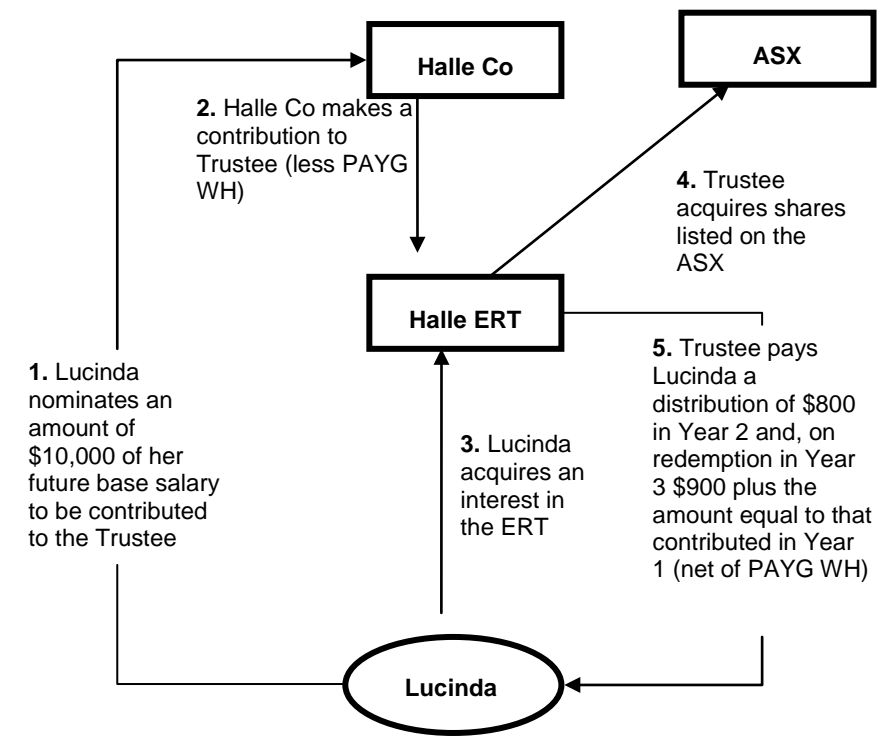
Halle Co

ASX

**2.** Halle Co makes a contribution to Trustee (less PAYG WH)

**4.** Trustee acquires shares listed on the ASX

Halle ERT

**1.** Lucinda nominates an amount of $10,000 of her future base salary to be contributed to the Trustee

**3.** Lucinda acquires an interest in the ERT

**5.** Trustee pays Lucinda a distribution of $800 in Year 2 and, on redemption in Year 3 $900 plus the amount equal to that contributed in Year 1 (net of PAYG WH)

Lucinda